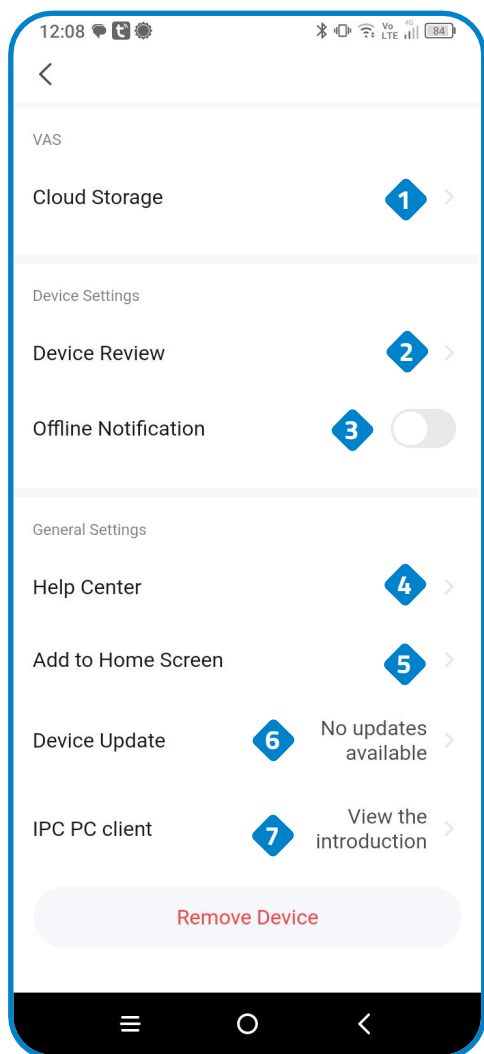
12:08

Vo LTE 4G 84

VAS

Cloud Storage 1

Device Settings

Device Review 2

Offline Notification 3

General Settings

Help Center 4

Add to Home Screen 5

Device Update 6 No updates available

IPC PC client 7 View the introduction

Remove Device